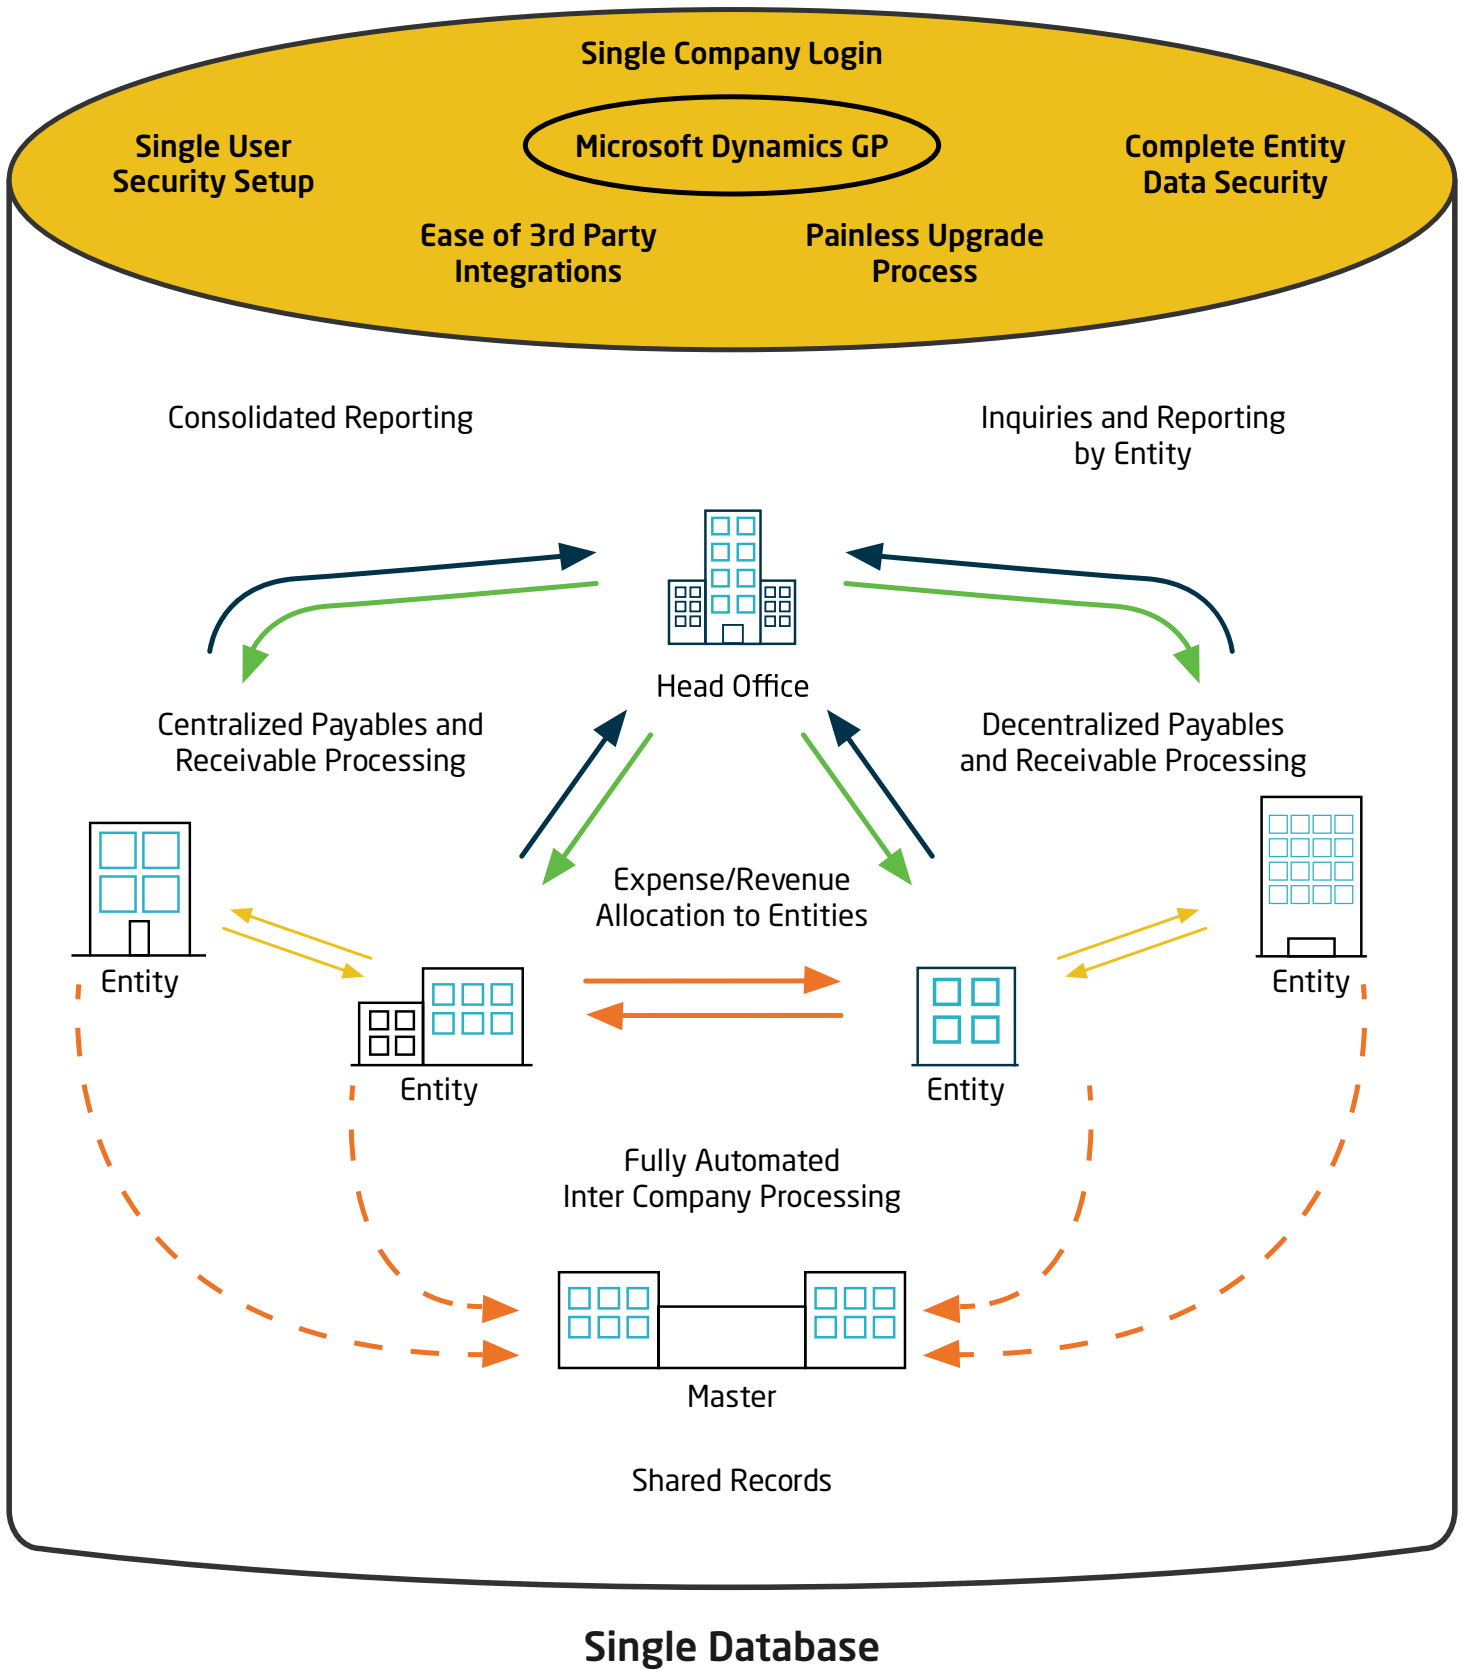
Single Company Login

Single User Security Setup

Microsoft Dynamics GP

Complete Entity Data Security

Ease of 3rd Party Integrations

Painless Upgrade Process

Consolidated Reporting

Inquiries and Reporting by Entity

Head Office

Centralized Payables and Receivable Processing

Decentralized Payables and Receivable Processing

Entity

Expense/Revenue Allocation to Entities

Entity

Entity

Entity

Fully Automated Inter Company Processing

Master

Shared Records

Single Database